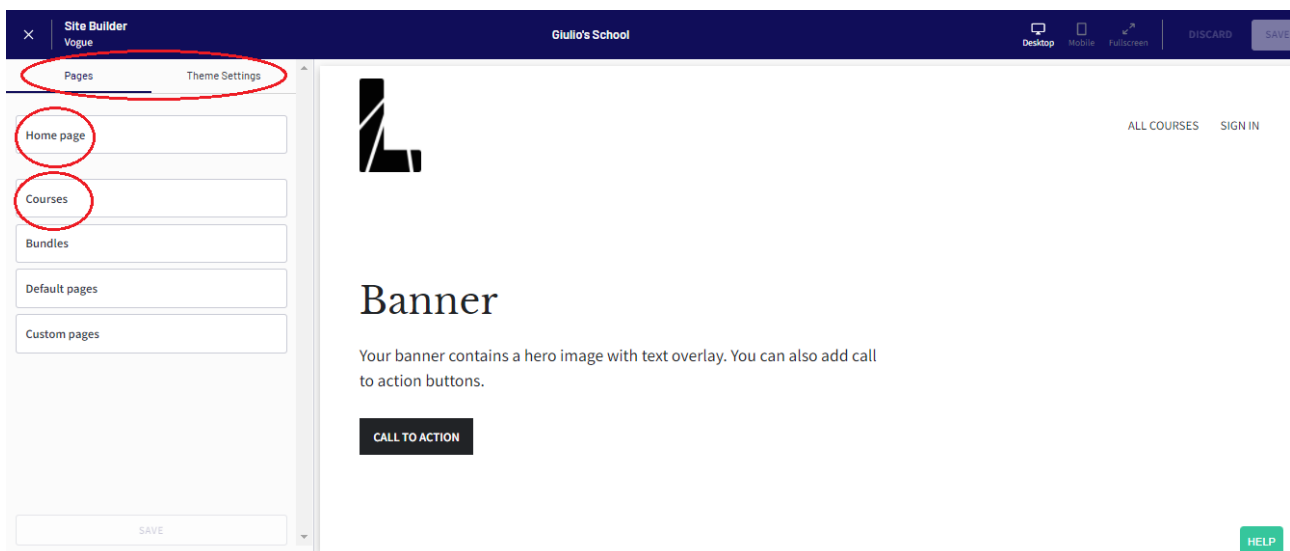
×
Site Builder
Vogue

Giulio's School

Desktop Mobile Fullscreen DISCARD SAVE

Pages Theme Settings

Home page
Courses
Bundles
Default pages
Custom pages

SAVE

ALL COURSES SIGN IN

Banner

Your banner contains a hero image with text overlay. You can also add call to action buttons.

CALL TO ACTION

HELP